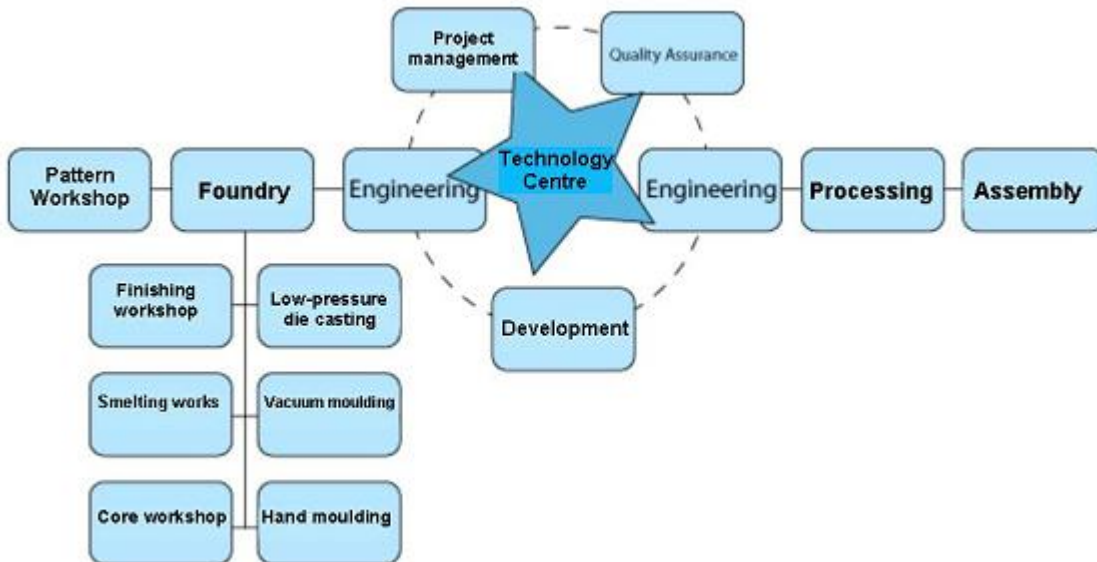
Project management

Quality Assurance

Pattern Workshop

Foundry

Engineering

Technology Centre

Engineering

Processing

Assembly

Finishing workshop

Low-pressure die casting

Development

Smelting works

Vacuum moulding

Core workshop

Hand moulding